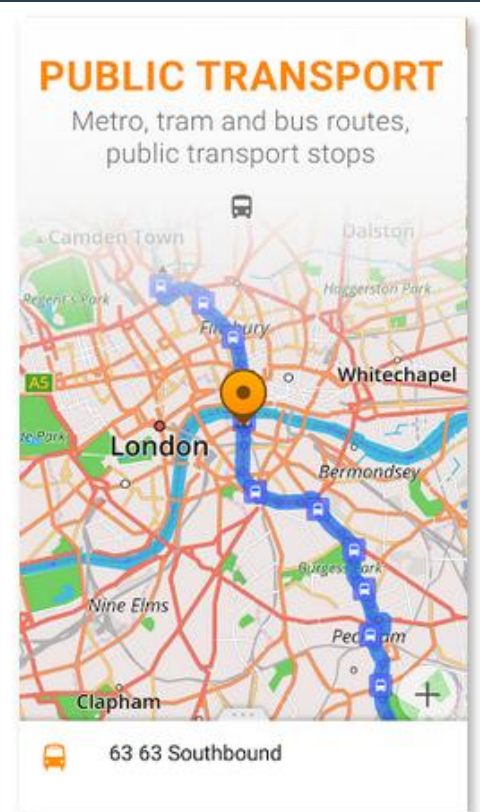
PUBLIC TRANSPORT
Metro, tram and bus routes, public transport stops

Camden Town
Dalston
Regent's Park
Haggerston Park
Finsbury
A5
Whitechapel
de Park
London
Bermondsey
Burgess Park
Nine Elms
Peckham
Clapham
+

63 63 Southbound